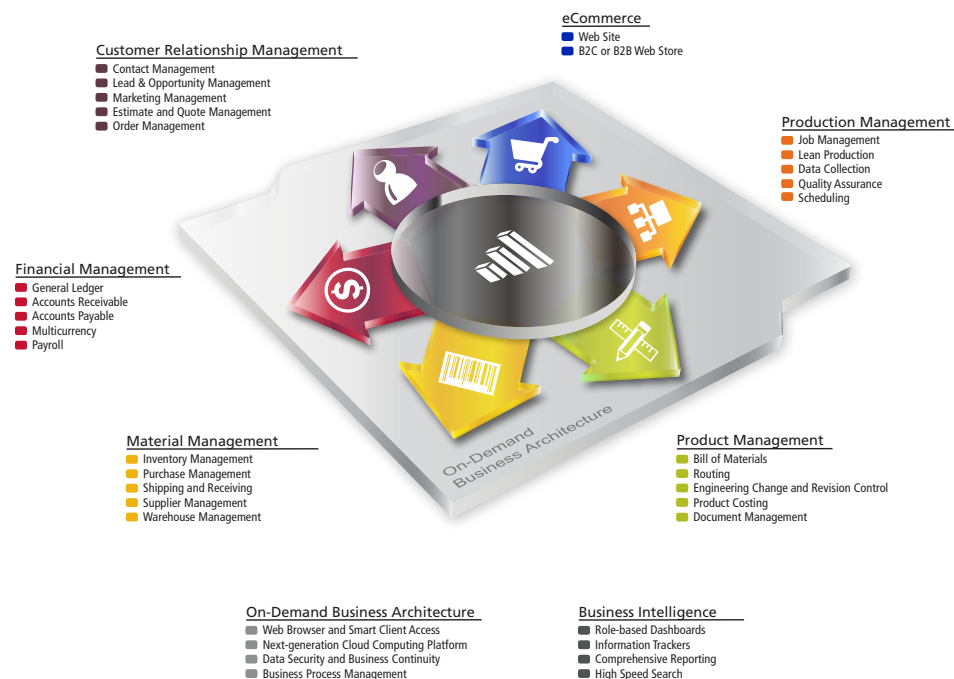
eCommerce
Web Site
B2C or B2B Web Store

Customer Relationship Management
Contact Management
Lead & Opportunity Management
Marketing Management
Estimate and Quote Management
Order Management

Production Management
Job Management
Lean Production
Data Collection
Quality Assurance
Scheduling

Financial Management
General Ledger
Accounts Receivable
Accounts Payable
Multicurrency
Payroll

On-Demand Business Architecture

Material Management
Inventory Management
Purchase Management
Shipping and Receiving
Supplier Management
Warehouse Management

Product Management
Bill of Materials
Routing
Engineering Change and Revision Control
Product Costing
Document Management

On-Demand Business Architecture
Web Browser and Smart Client Access
Next-generation Cloud Computing Platform
Data Security and Business Continuity
Business Process Management

Business Intelligence
Role-based Dashboards
Information Trackers
Comprehensive Reporting
High Speed Search